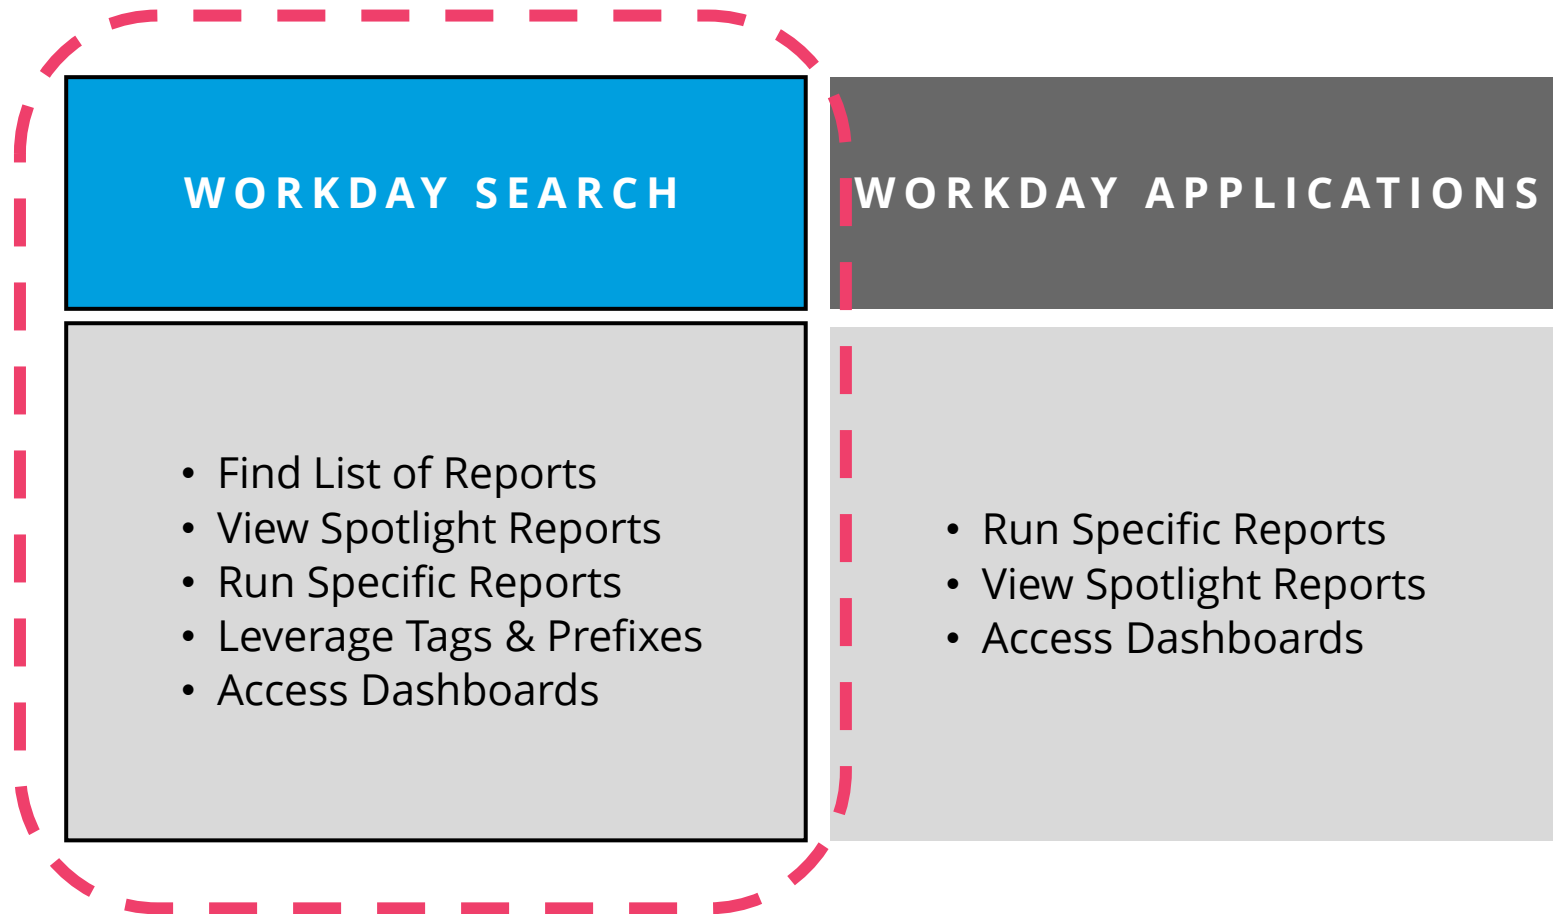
WORKDAY SEARCH

- Find List of Reports
- View Spotlight Reports
- Run Specific Reports
- Leverage Tags & Prefixes
- Access Dashboards

WORKDAY APPLICATIONS

- Run Specific Reports
- View Spotlight Reports
- Access Dashboards